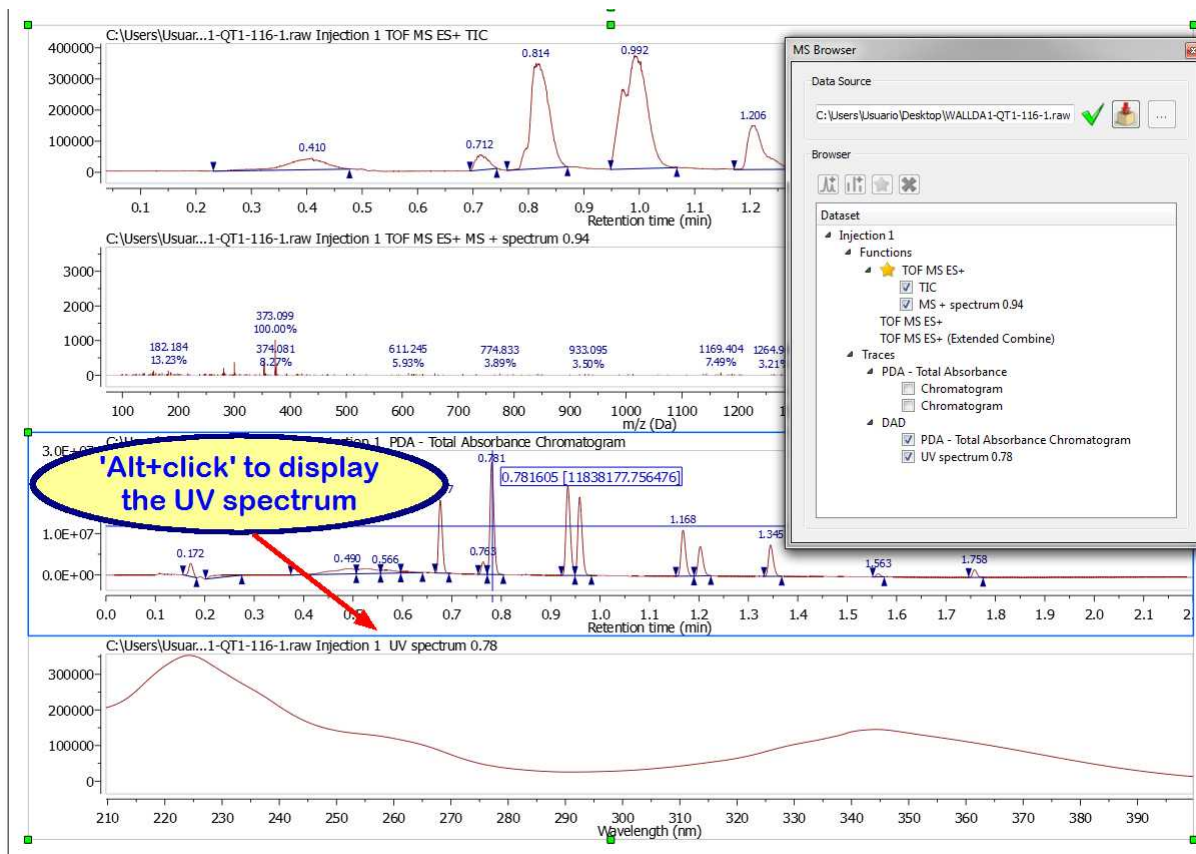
C:\Users\Usuar...1-QT1-116-1.raw Injection 1 TOF MS ES+ TIC

400000
300000
200000
100000
0

0.410
0.712
0.814
0.992
1.206

0.1 0.2 0.3 0.4 0.5 0.6 0.7 0.8 0.9 1.0 1.1 1.2
Retention time (min)

C:\Users\Usuar...1-QT1-116-1.raw Injection 1 TOF MS ES+ MS + spectrum 0.94

3000
2000
1000
0

373.099
100.00%
182.184
13.23%
374.081
8.27%
611.245
5.93%
774.833
3.89%
933.095
3.50%
1169.404
7.49%
1264.9
3.21

100 200 300 400 500 600 700 800 900 1000 1100 1200
m/z (Da)

C:\Users\Usuar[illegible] Injection 1 PDA - Total Absorbance Chromatogram

'Alt+click' to display the UV spectrum

3.0E+0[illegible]
1.0E+07
0.0E+00

0.781
0.781605 [11838177.756476]
0.172
0.490
0.566
0.763
1.168
1.345
1.563
1.758

0.0 0.1 0.2 0.3 0.4 0.5 0.6 0.7 0.8 0.9 1.0 1.1 1.2 1.3 1.4 1.5 1.6 1.7 1.8 1.9 2.0 2.1 2.
Retention time (min)

C:\Users\Usuar...1-QT1-116-1.raw Injection 1 UV spectrum 0.78

300000
200000
100000
0

210 220 230 240 250 260 270 280 290 300 310 320 330 340 350 360 370 380 390
Wavelength (nm)

MS Browser

Data Source
C:\Users\Usuario\Desktop\WALLDA1-QT1-116-1.raw
...

Browser

Dataset
Injection 1
Functions
TOF MS ES+
TIC
MS + spectrum 0.94
TOF MS ES+
TOF MS ES+ (Extended Combine)
Traces
PDA - Total Absorbance
Chromatogram
Chromatogram
DAD
PDA - Total Absorbance Chromatogram
UV spectrum 0.78